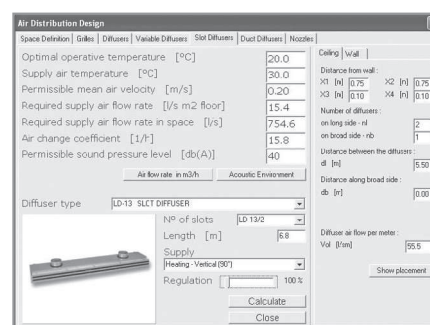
Air Distribution Design

Space Definition | Grilles | Diffusers | Variable Diffusers | Slot Diffusers | Duct Diffusers | Nozzles

Optimal operative temperature [ºC] 20.0
Supply air temperature [ºC] 30.0
Permissible mean air velocity [m/s] 0.20
Required supply air flow rate [l/s m2 floor] 15.4
Required supply air flow rate in space [l/s] 754.6
Air change coefficient [1/h] 15.8
Permissible sound pressure level [db(A)] 40

Air flow rate in m3/h | Acoustic Environment

Diffuser type LD-13 SLCT DIFFUSER

Nº of slots LD 13/2
Length [m] 6.8
Supply
Heating - Vertical (90°)
Regulation 100 %

Calculate
Close

Ceiling | Wall

Distance from wall :
X1 [m] 0.75 X2 [m] 0.75
X3 [m] 0.10 X4 [m] 0.10

Number of diffusers :
on long side - nl 2
on broad side - nb 1

Distance between the diffusers :
dl [m] 5.50

Distance along broad side :
db [m] 0.00

Diffuser air flow per meter :
Vol [l/'m] 55.5

Show placement